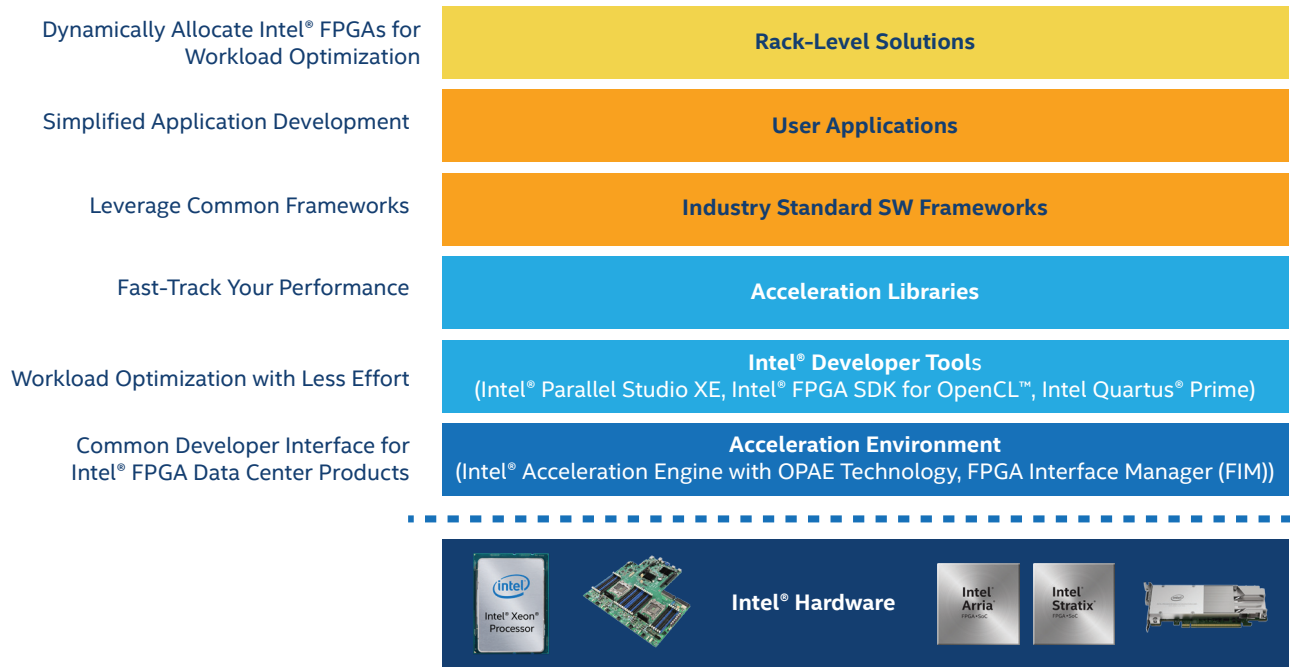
Dynamically Allocate Intel® FPGAs for Workload Optimization

Rack-Level Solutions

Simplified Application Development

User Applications

Leverage Common Frameworks

Industry Standard SW Frameworks

Fast-Track Your Performance

Acceleration Libraries

Workload Optimization with Less Effort

Intel® Developer Tools
(Intel® Parallel Studio XE, Intel® FPGA SDK for OpenCL™, Intel Quartus® Prime)

Common Developer Interface for Intel® FPGA Data Center Products

Acceleration Environment
(Intel® Acceleration Engine with OPAE Technology, FPGA Interface Manager (FIM))

intel
Intel® Xeon® Processor

Intel® Hardware

Intel Arria
FPGA+SoC

Intel Stratix
FPGA+SoC